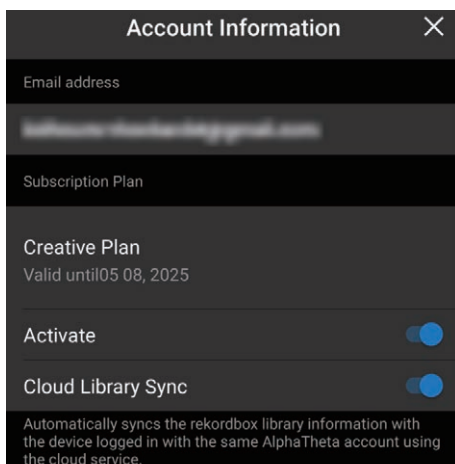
Account Information

Email address

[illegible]

Subscription Plan

Creative Plan
Valid until05 08, 2025

Activate

Cloud Library Sync

Automatically syncs the rekordbox library information with the device logged in with the same AlphaTheta account using the cloud service.